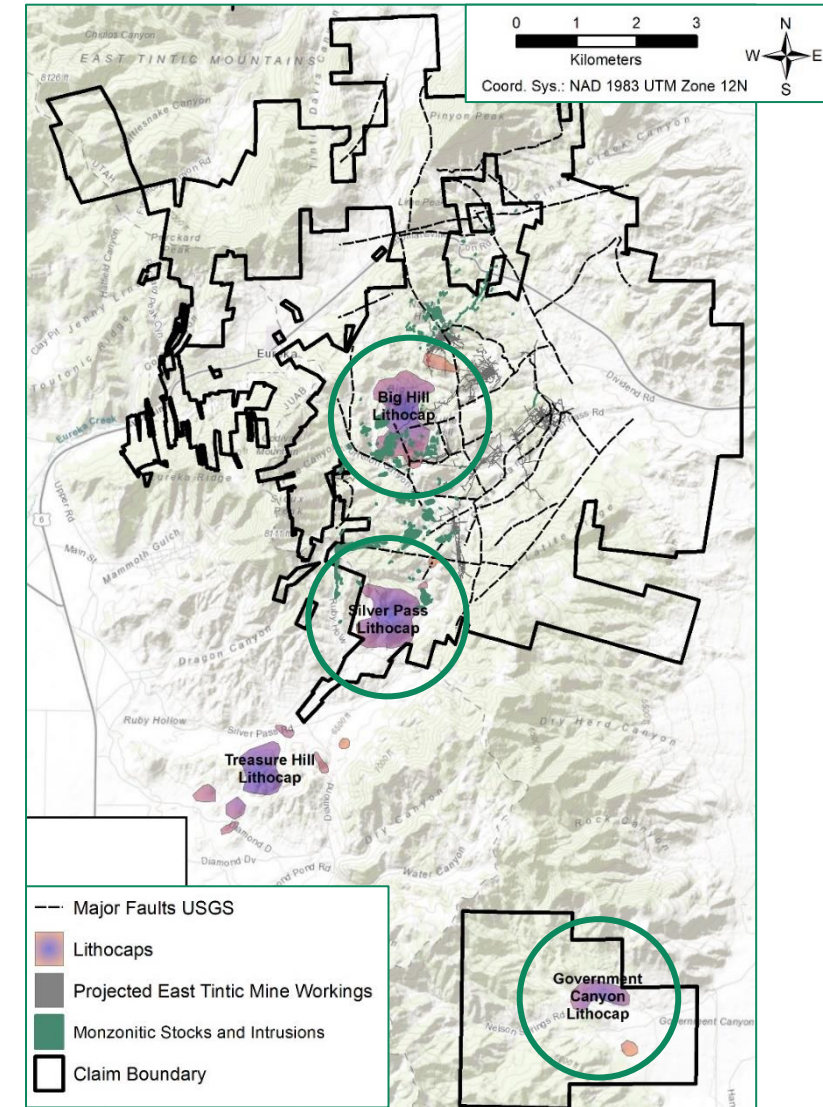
0 1 2 3
Kilometers
Coord. Sys.: NAD 1983 UTM Zone 12N

N
W E
S

EAST TINTIC MOUNTAINS

Pinyon Peak

Eureka

JUAB

Eureka Creek

Mammoth Gulch

Dragon Canyon

Ruby Hollow

Silver Pass Rd

Dry Herd Canyon

Diamond Dv

Water Canyon

Big Hill Lithocap

Silver Pass Lithocap

Treasure Hill Lithocap

Government Canyon Lithocap

Nelson Springs Rd

Government Canyon

Major Faults USGS
Lithocaps
Projected East Tintic Mine Workings
Monzonitic Stocks and Intrusions
Claim Boundary